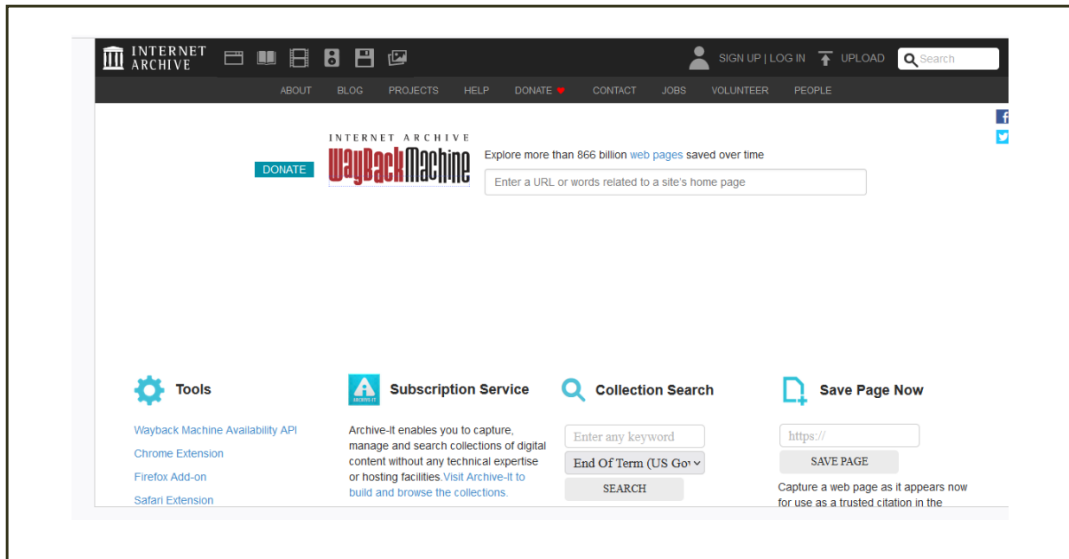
INTERNET ARCHIVE

SIGN UP | LOG IN UPLOAD Search

ABOUT BLOG PROJECTS HELP DONATE CONTACT JOBS VOLUNTEER PEOPLE

DONATE

INTERNET ARCHIVE WayBackMachine

Explore more than 866 billion web pages saved over time

Enter a URL or words related to a site's home page

Tools

Wayback Machine Availability API

Chrome Extension

Firefox Add-on

Safari Extension

Subscription Service

Archive-It enables you to capture, manage and search collections of digital content without any technical expertise or hosting facilities. Visit Archive-It to build and browse the collections.

Collection Search

Enter any keyword

End Of Term (US Gov

SEARCH

Save Page Now

https://

SAVE PAGE

Capture a web page as it appears now for use as a trusted citation in the